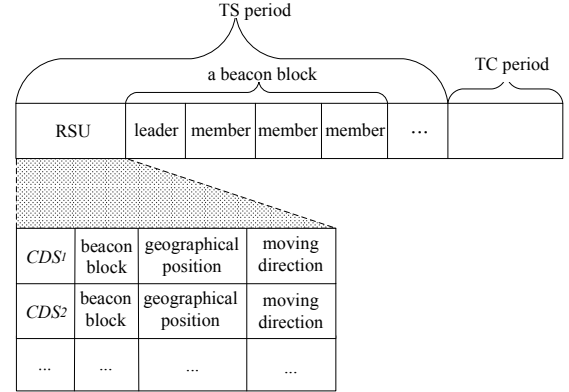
TS period

a beacon block

TC period

| RSU | leader | member | member | member | ··· | |
|---|---|---|---|---|---|---|

| $CDS_1$ | beacon block | geographical position | moving direction |
|---|---|---|---|
| $CDS_2$ | beacon block | geographical position | moving direction |
| ... | ... | ... | ... |